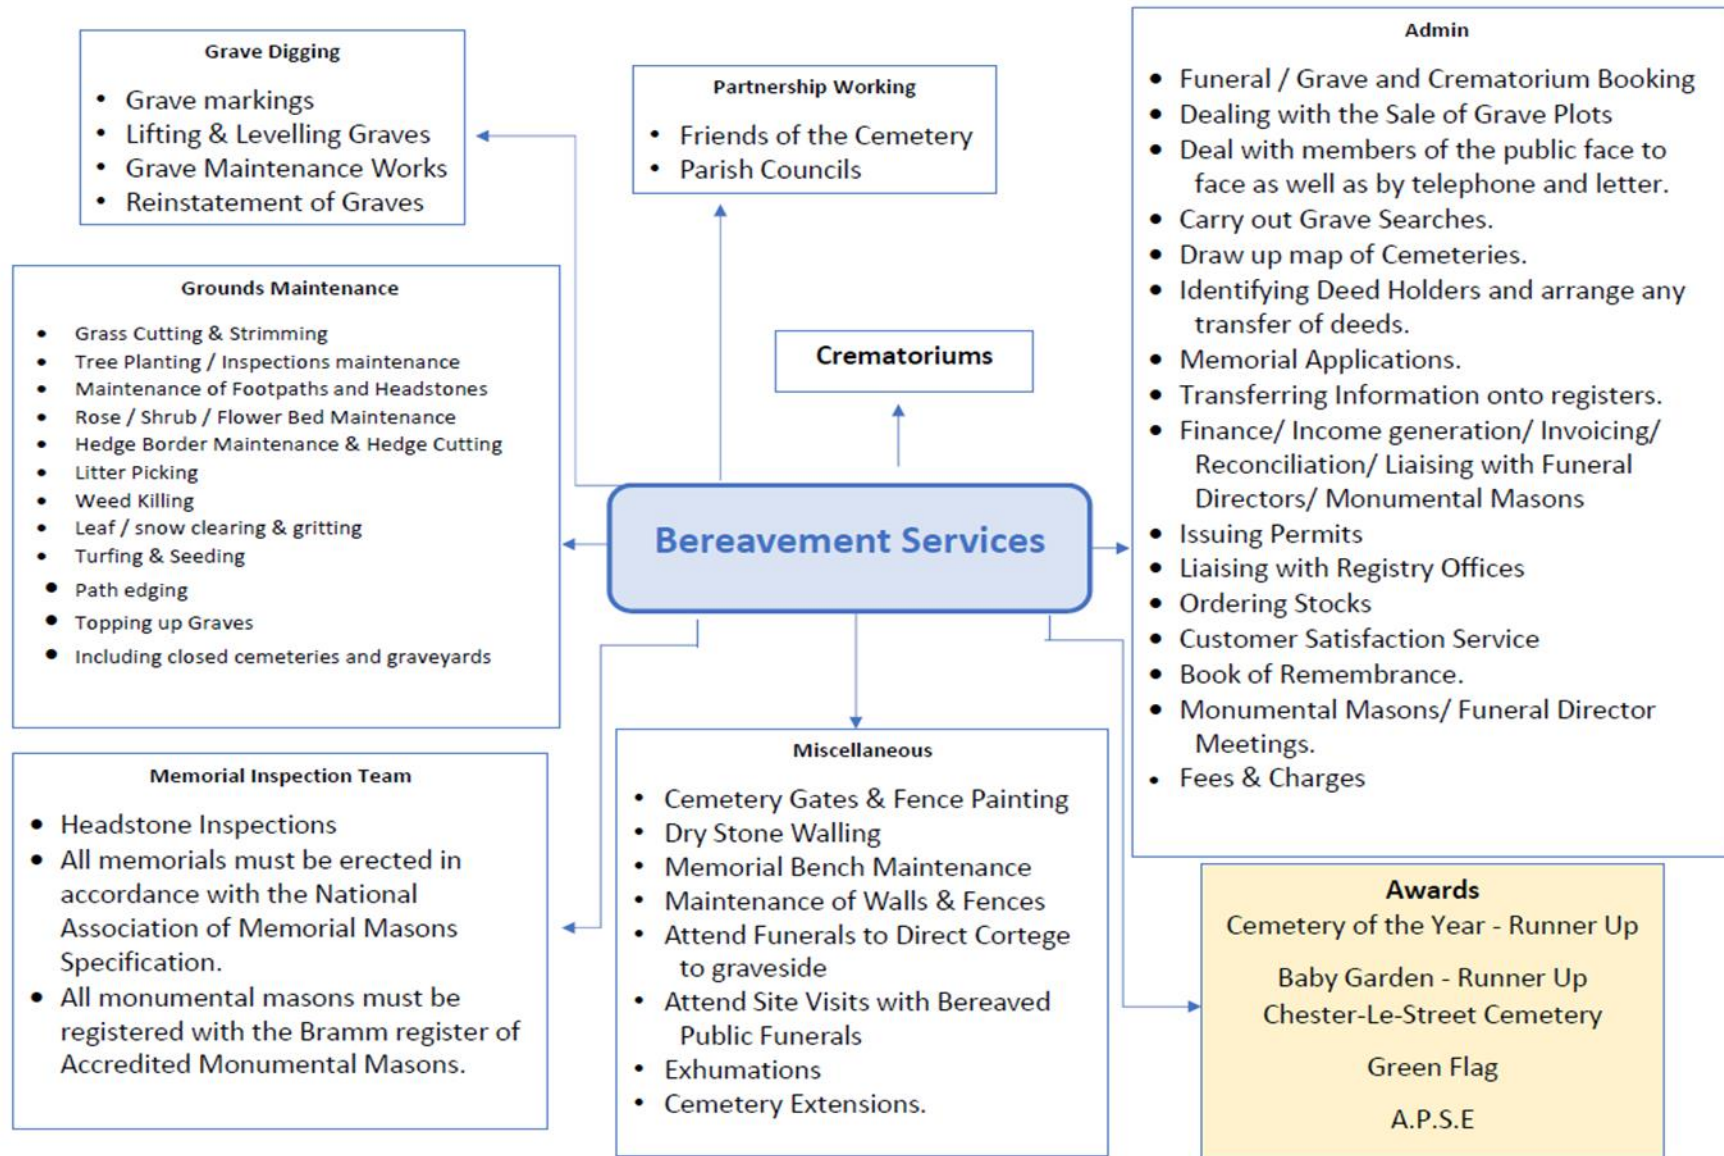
Grave Digging

- Grave markings
- Lifting & Levelling Graves
- Grave Maintenance Works
- Reinstatement of Graves

Partnership Working

- Friends of the Cemetery
- Parish Councils

Admin

- Funeral / Grave and Crematorium Booking
- Dealing with the Sale of Grave Plots
- Deal with members of the public face to face as well as by telephone and letter.
- Carry out Grave Searches.
- Draw up map of Cemeteries.
- Identifying Deed Holders and arrange any transfer of deeds.
- Memorial Applications.
- Transferring Information onto registers.
- Finance/ Income generation/ Invoicing/ Reconciliation/ Liaising with Funeral Directors/ Monumental Masons
- Issuing Permits
- Liaising with Registry Offices
- Ordering Stocks
- Customer Satisfaction Service
- Book of Remembrance.
- Monumental Masons/ Funeral Director Meetings.
- Fees & Charges

Grounds Maintenance

- Grass Cutting & Strimming
- Tree Planting / Inspections maintenance
- Maintenance of Footpaths and Headstones
- Rose / Shrub / Flower Bed Maintenance
- Hedge Border Maintenance & Hedge Cutting
- Litter Picking
- Weed Killing
- Leaf / snow clearing & gritting
- Turfing & Seeding
- Path edging
- Topping up Graves
- Including closed cemeteries and graveyards

Crematoriums

Bereavement Services

Memorial Inspection Team

- Headstone Inspections
- All memorials must be erected in accordance with the National Association of Memorial Masons Specification.
- All monumental masons must be registered with the Bramm register of Accredited Monumental Masons.

Miscellaneous

- Cemetery Gates & Fence Painting
- Dry Stone Walling
- Memorial Bench Maintenance
- Maintenance of Walls & Fences
- Attend Funerals to Direct Cortege to graveside
- Attend Site Visits with Bereaved Public Funerals
- Exhumations
- Cemetery Extensions.

Awards
Cemetery of the Year - Runner Up

Baby Garden - Runner Up
Chester-Le-Street Cemetery

Green Flag

A.P.S.E